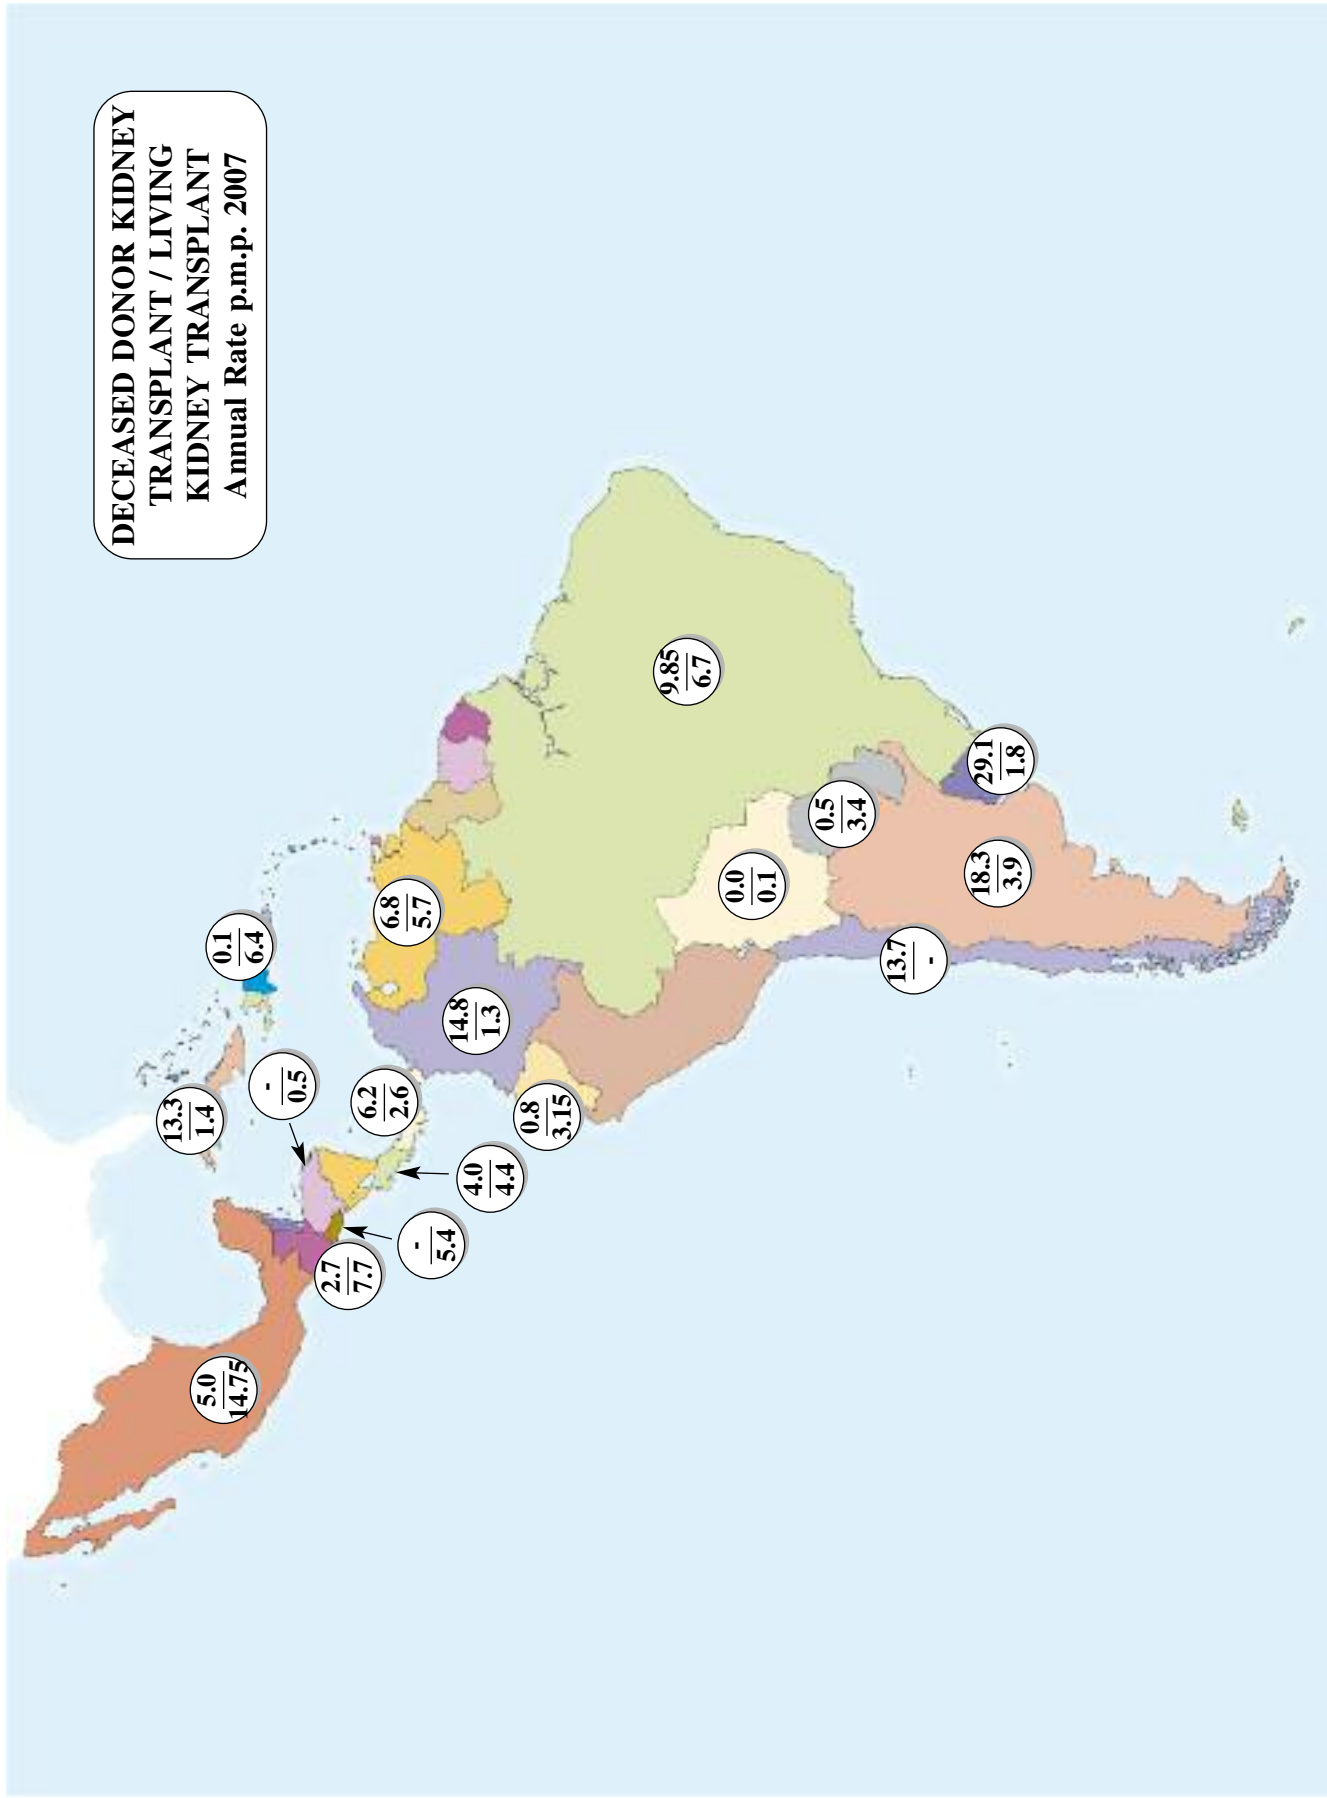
DECEASED DONOR KIDNEY TRANSPLANT / LIVING KIDNEY TRANSPLANT
Annual Rate p.m.p. 2007

$\frac{9.85}{6.7}$

$\frac{29.1}{1.8}$

$\frac{0.5}{3.4}$

$\frac{0.0}{0.1}$

$\frac{18.3}{3.9}$

$\frac{13.7}{-}$

$\frac{6.8}{5.7}$

$\frac{0.1}{6.4}$

$\frac{14.8}{1.3}$

$\frac{-}{0.5}$

$\frac{6.2}{2.6}$

$\frac{13.3}{1.4}$

$\frac{0.8}{3.15}$

$\frac{4.0}{4.4}$

$\frac{-}{5.4}$

$\frac{2.7}{7.7}$

$\frac{5.0}{14.75}$